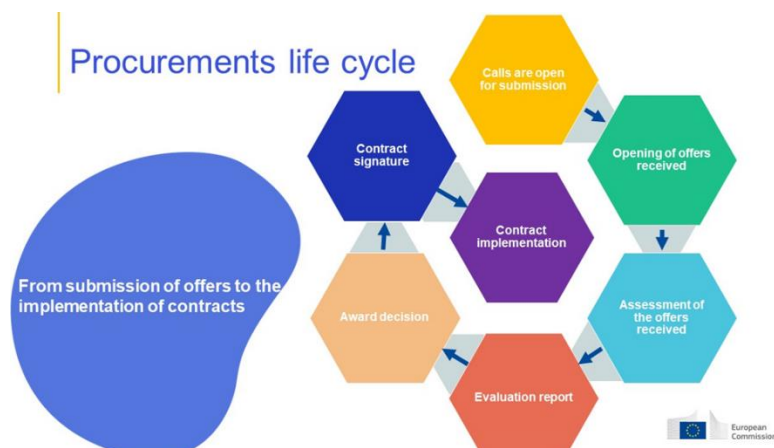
Procurements life cycle

From submission of offers to the implementation of contracts

Calls are open for submission

Opening of offers received

Assessment of the offers received

Evaluation report

Award decision

Contract signature

Contract implementation

European Commissio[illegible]